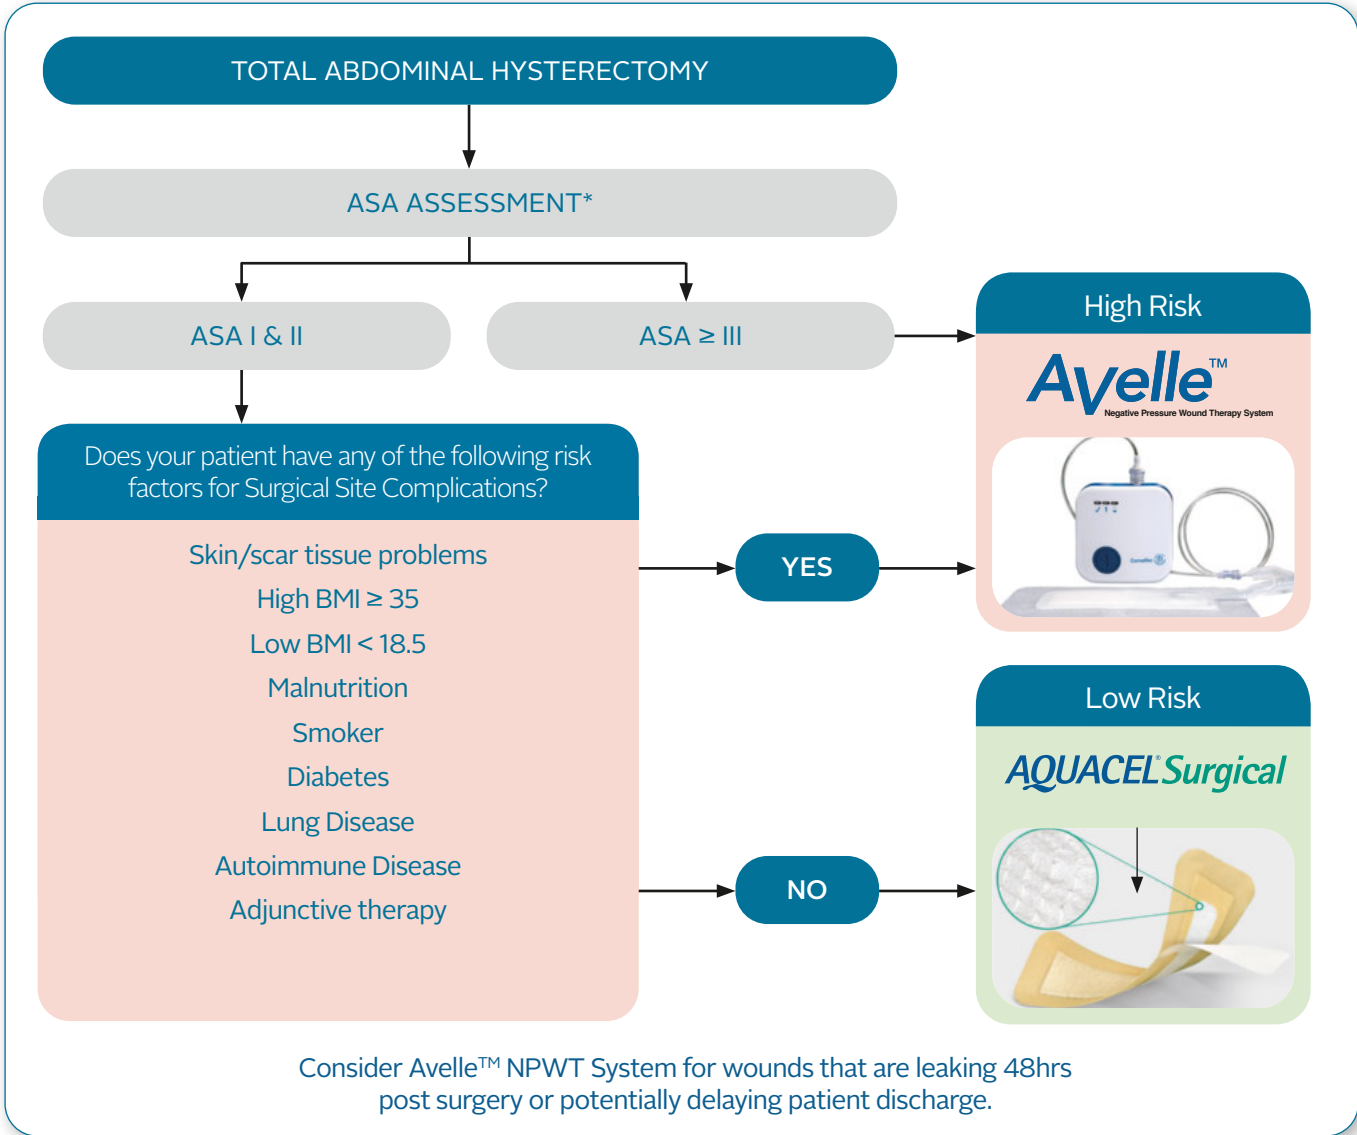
TOTAL ABDOMINAL HYSTERECTOMY

ASA ASSESSMENT*

ASA I & II

ASA ≥ III

High Risk

Avelle™

Negative Pressure Wound Therapy System

Does your patient have any of the following risk factors for Surgical Site Complications?

Skin/scar tissue problems
High BMI ≥ 35
Low BMI < 18.5
Malnutrition
Smoker
Diabetes
Lung Disease
Autoimmune Disease
Adjunctive therapy

YES

NO

Low Risk

AQUACEL Surgical

Consider Avelle™ NPWT System for wounds that are leaking 48hrs post surgery or potentially delaying patient discharge.